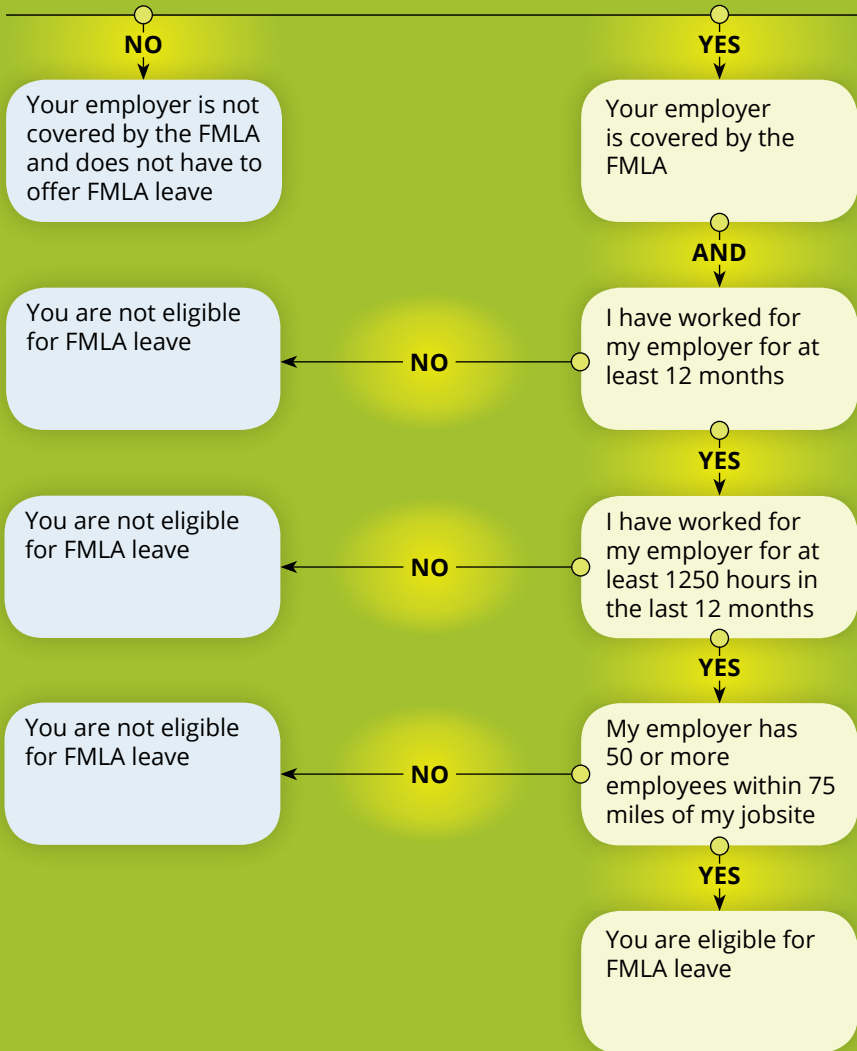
NO

YES

Your employer is not covered by the FMLA and does not have to offer FMLA leave

Your employer is covered by the FMLA

AND

I have worked for my employer for at least 12 months

NO

You are not eligible for FMLA leave

YES

I have worked for my employer for at least 1250 hours in the last 12 months

NO

You are not eligible for FMLA leave

YES

My employer has 50 or more employees within 75 miles of my jobsite

NO

You are not eligible for FMLA leave

YES

You are eligible for FMLA leave